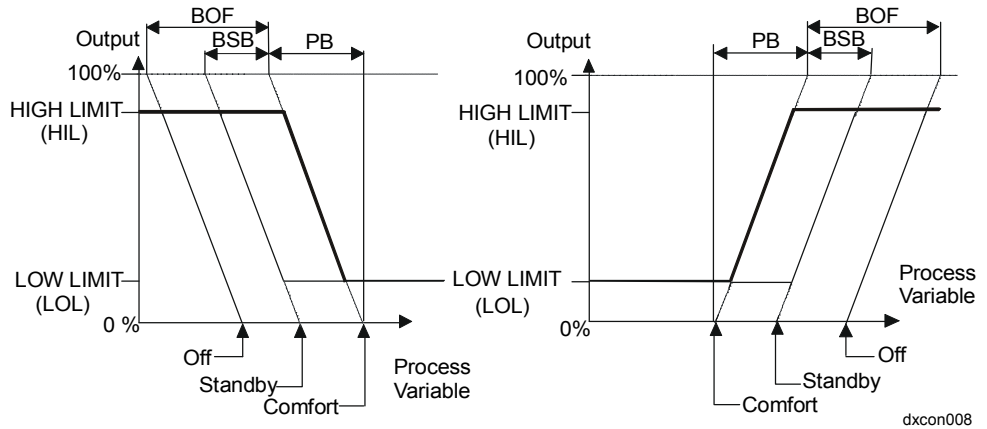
BOF
Output
BSB
PB
100%
HIGH LIMIT
(HIL)
LOW LIMIT
(LOL)
0 %
Off
Standby
Comfort
Process Variable

BOF
Output
PB
BSB
100%
HIGH LIMIT
(HIL)
LOW LIMIT
(LOL)
Process Variable
0%
Off
Standby
Comfort
dxcon008